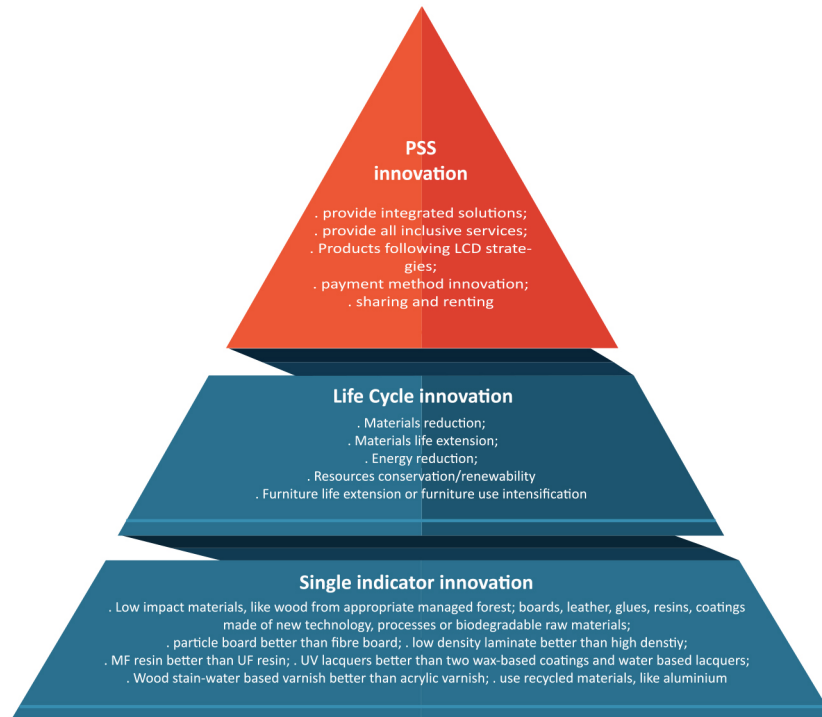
PSS innovation

. provide integrated solutions;
. provide all inclusive services;
. Products following LCD strategies;
. payment method innovation;
. sharing and renting

Life Cycle innovation

. Materials reduction;
. Materials life extension;
. Energy reduction;
. Resources conservation/renewability
. Furniture life extension or furniture use intensification

Single indicator innovation

. Low impact materials, like wood from appropriate managed forest; boards, leather, glues, resins, coatings made of new technology, processes or biodegradable raw materials;
. particle board better than fibre board; . low density laminate better than high denstiy;
. MF resin better than UF resin; . UV lacquers better than two wax-based coatings and water based lacquers;
. Wood stain-water based varnish better than acrylic varnish; . use recycled materials, like aluminium